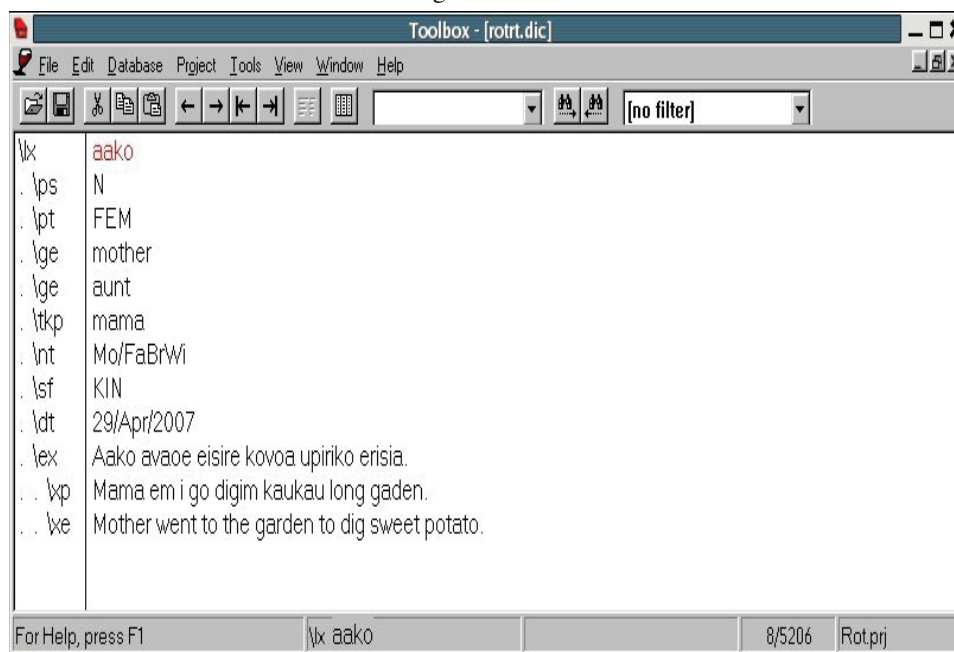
Toolbox - [rotrt.dic]

File Edit Database Project Tools View Window Help

[no filter]

| | |
|---|---|
| \lx | aako |
| . \ps | N |
| . \pt | FEM |
| . \ge | mother |
| . \ge | aunt |
| . \tkp | mama |
| . \nt | Mo/FaBrWi |
| . \sf | KIN |
| . \dt | 29/Apr/2007 |
| . \ex | Aako avaoe eisire kovoa upiriko erisia. |
| . . \xp | Mama em i go digim kaukau long gaden. |
| . . \xe | Mother went to the garden to dig sweet potato. |

For Help, press F1 | \lx aako | 8/5206 | Rot.prj